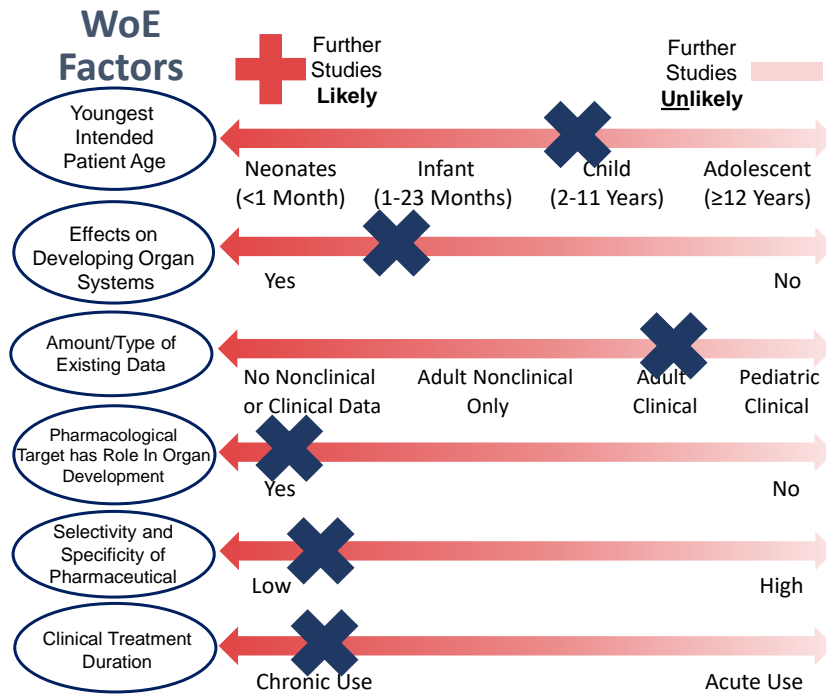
WoE Factors

Further Studies **Likely**

Further Studies **Unlikely**

Youngest Intended Patient Age

Neonates (<1 Month)
Infant (1-23 Months)
Child (2-11 Years)
Adolescent (≥12 Years)

Effects on Developing Organ Systems

Yes
No

Amount/Type of Existing Data

No Nonclinical or Clinical Data
Adult Nonclinical Only
Adult Clinical
Pediatric Clinical

Pharmacological Target has Role In Organ Development

Yes
No

Selectivity and Specificity of Pharmaceutical

Low
High

Clinical Treatment Duration

Chronic Use
Acute Use